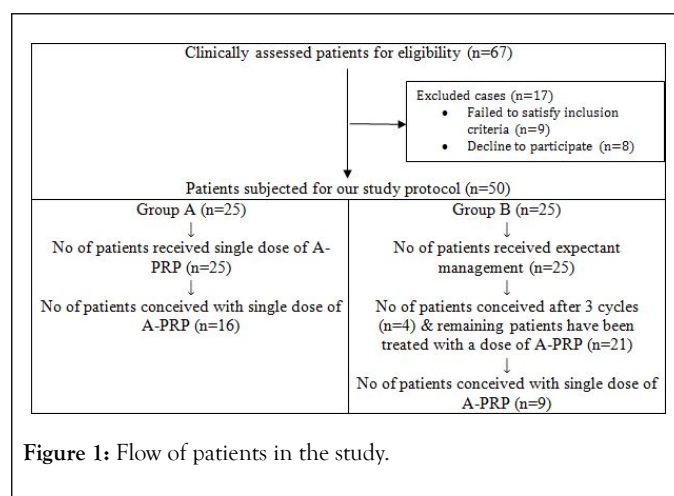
Clinically assessed patients for eligibility (n=67)

Excluded cases (n=17)
- Failed to satisfy inclusion criteria (n=9)
- Decline to participate (n=8)

Patients subjected for our study protocol (n=50)

Group A (n=25)
↓
No of patients received single dose of A-PRP (n=25)
↓
No of patients conceived with single dose of A-PRP (n=16)

Group B (n=25)
↓
No of patients received expectant management (n=25)
↓
No of patients conceived after 3 cycles (n=4) & remaining patients have been treated with a dose of A-PRP (n=21)
↓
No of patients conceived with single dose of A-PRP (n=9)

**Figure 1:** Flow of patients in the study.